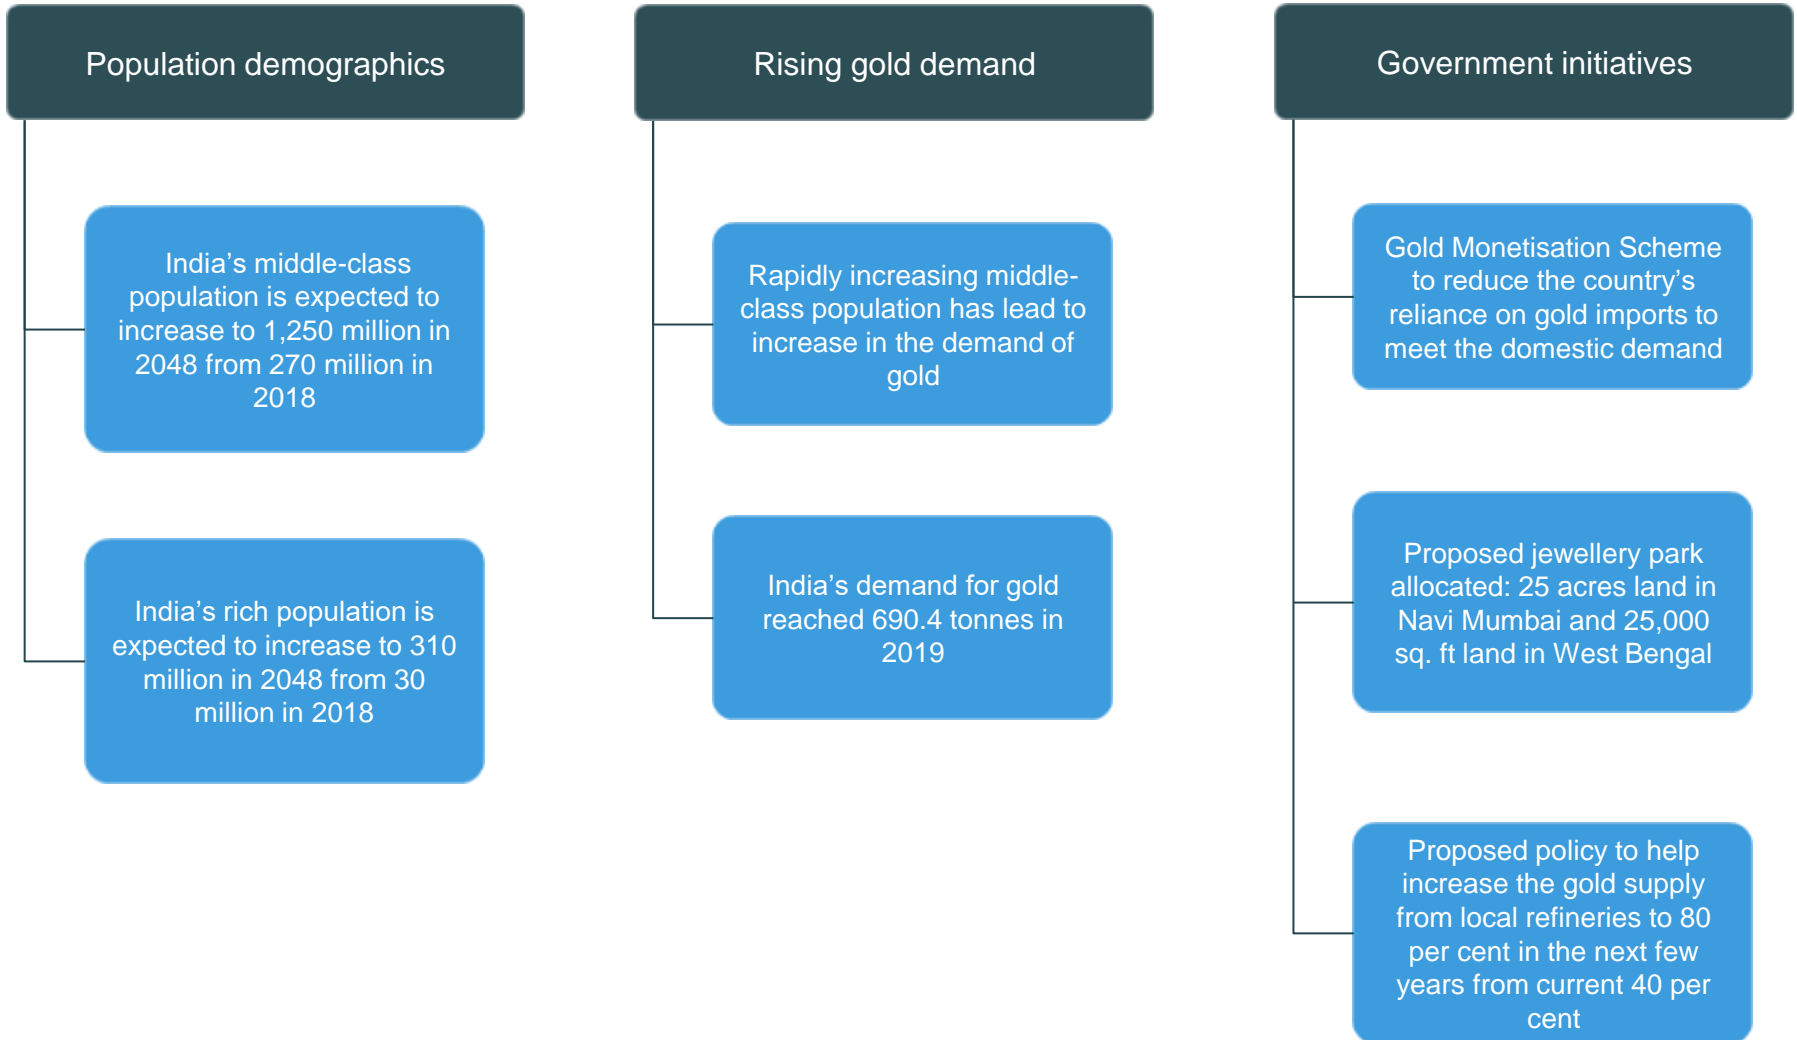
Population demographics

India’s middle-class population is expected to increase to 1,250 million in 2048 from 270 million in 2018

India’s rich population is expected to increase to 310 million in 2048 from 30 million in 2018

Rising gold demand

Rapidly increasing middle-class population has lead to increase in the demand of gold

India’s demand for gold reached 690.4 tonnes in 2019

Government initiatives

Gold Monetisation Scheme to reduce the country’s reliance on gold imports to meet the domestic demand

Proposed jewellery park allocated: 25 acres land in Navi Mumbai and 25,000 sq. ft land in West Bengal

Proposed policy to help increase the gold supply from local refineries to 80 per cent in the next few years from current 40 per cent